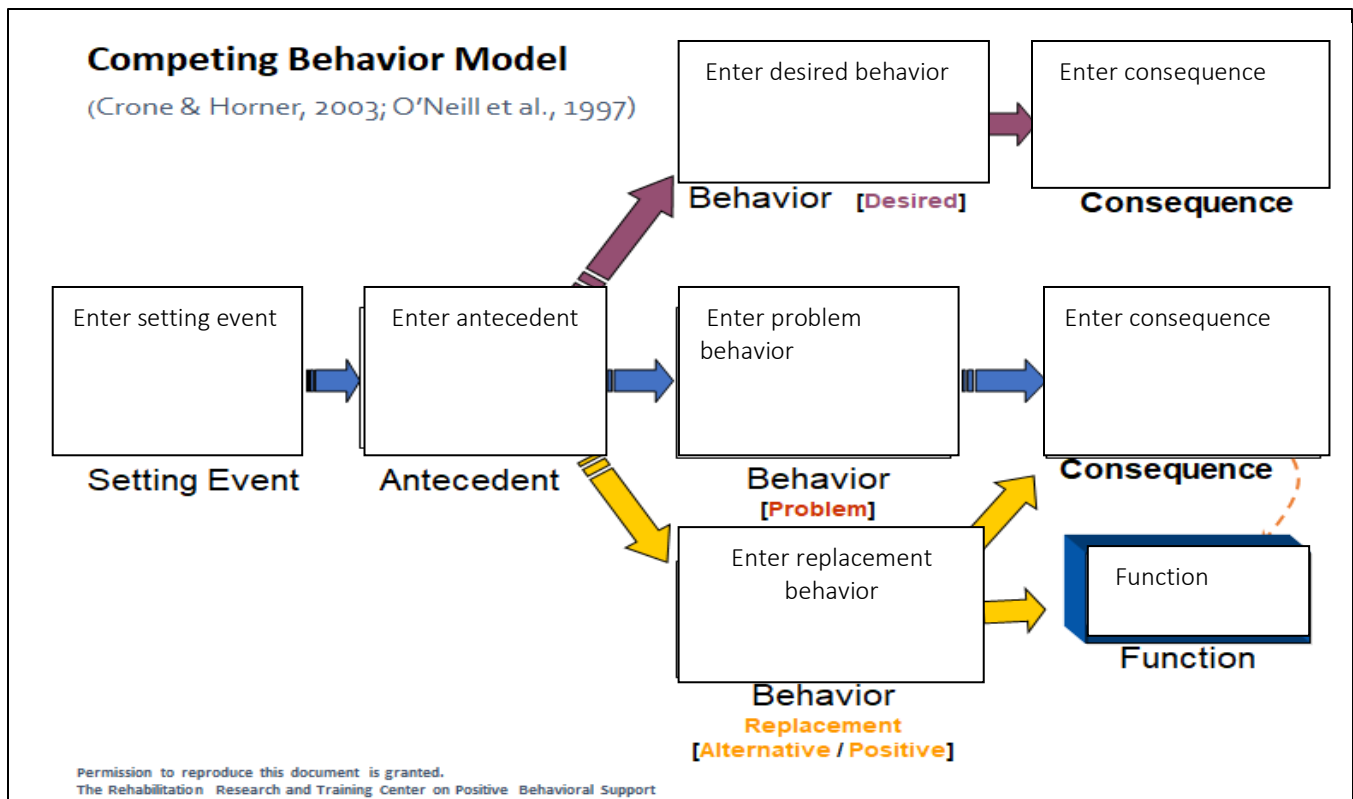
Competing Behavior Model

(Crone & Horner, 2003; O'Neill et al., 1997)

Enter desired behavior

Behavior [Desired]

Enter consequence

Consequence

Enter setting event

Setting Event

Enter antecedent

Antecedent

Enter problem behavior

Behavior [Problem]

Enter consequence

Consequence

Enter replacement behavior

Behavior Replacement [Alternative / Positive]

Function

Function

Permission to reproduce this document is granted.
The Rehabilitation Research and Training Center on Positive Behavioral Support